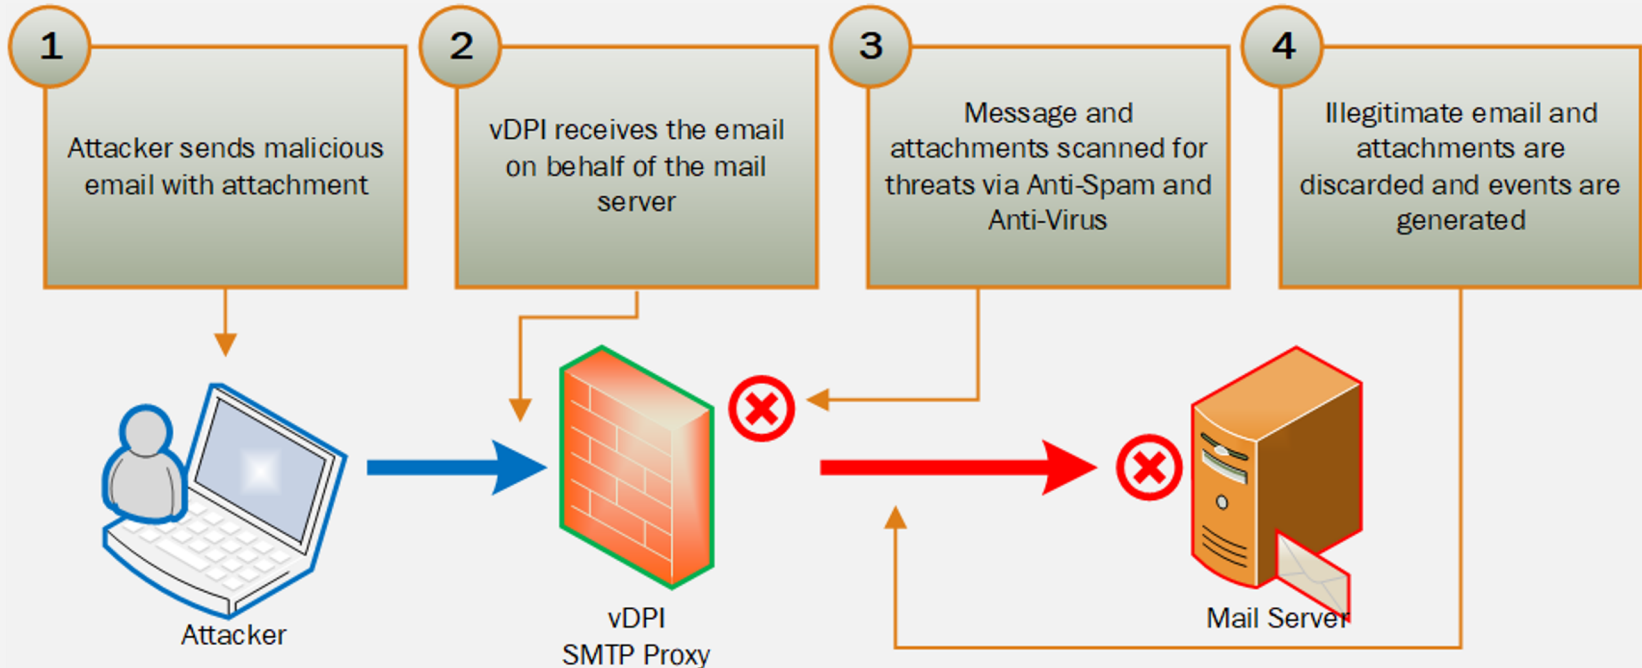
1

Attacker sends malicious email with attachment

2

vDPI receives the email on behalf of the mail server

3

Message and attachments scanned for threats via Anti-Spam and Anti-Virus

4

Illegitimate email and attachments are discarded and events are generated

Attacker

vDPI
SMTP Proxy

Mail Server